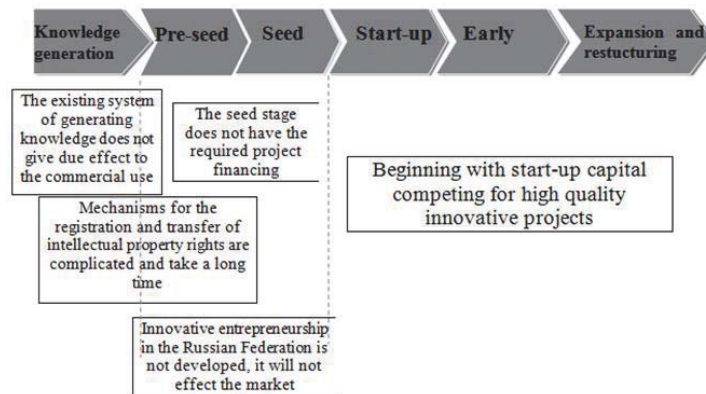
Knowledge generation

Pre-seed

Seed

Start-up

Early

Expansion and restucturing

The existing system of generating knowledge does not give due effect to the commercial use

The seed stage does not have the required project financing

Beginning with start-up capital competing for high quality innovative projects

Mechanisms for the registration and transfer of intellectual property rights are complicated and take a long time

Innovative entrepreneurship in the Russian Federation is not developed, it will not effect the market